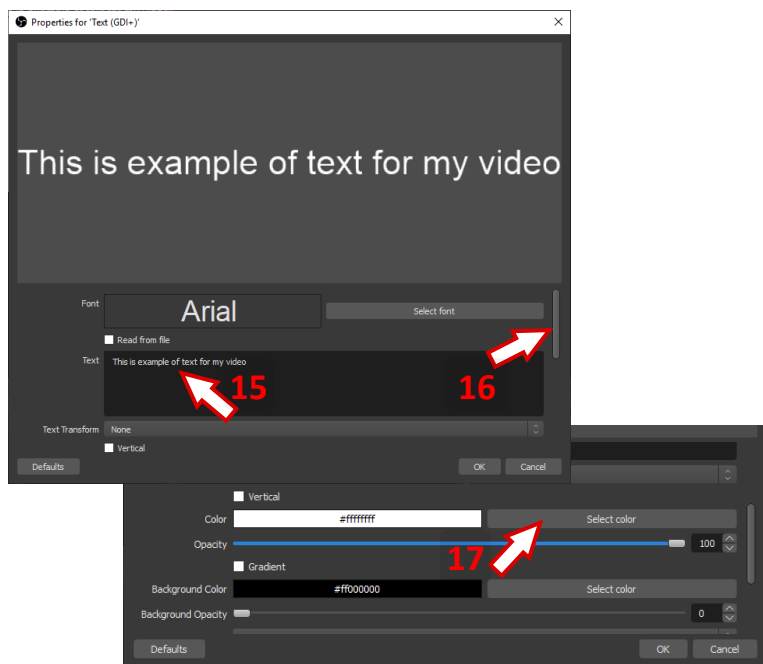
Properties for 'Text (GDI+)'

This is example of text for my video

Font
Arial
Select font
Read from file
Text
This is example of text for my video
15
16
Text Transform
None
Vertical
Defaults
OK
Cancel

Vertical
Color
#ffffffff
Select color
Opacity
100
17
Gradient
Background Color
#ff000000
Select color
Background Opacity
0
Defaults
OK
Cancel